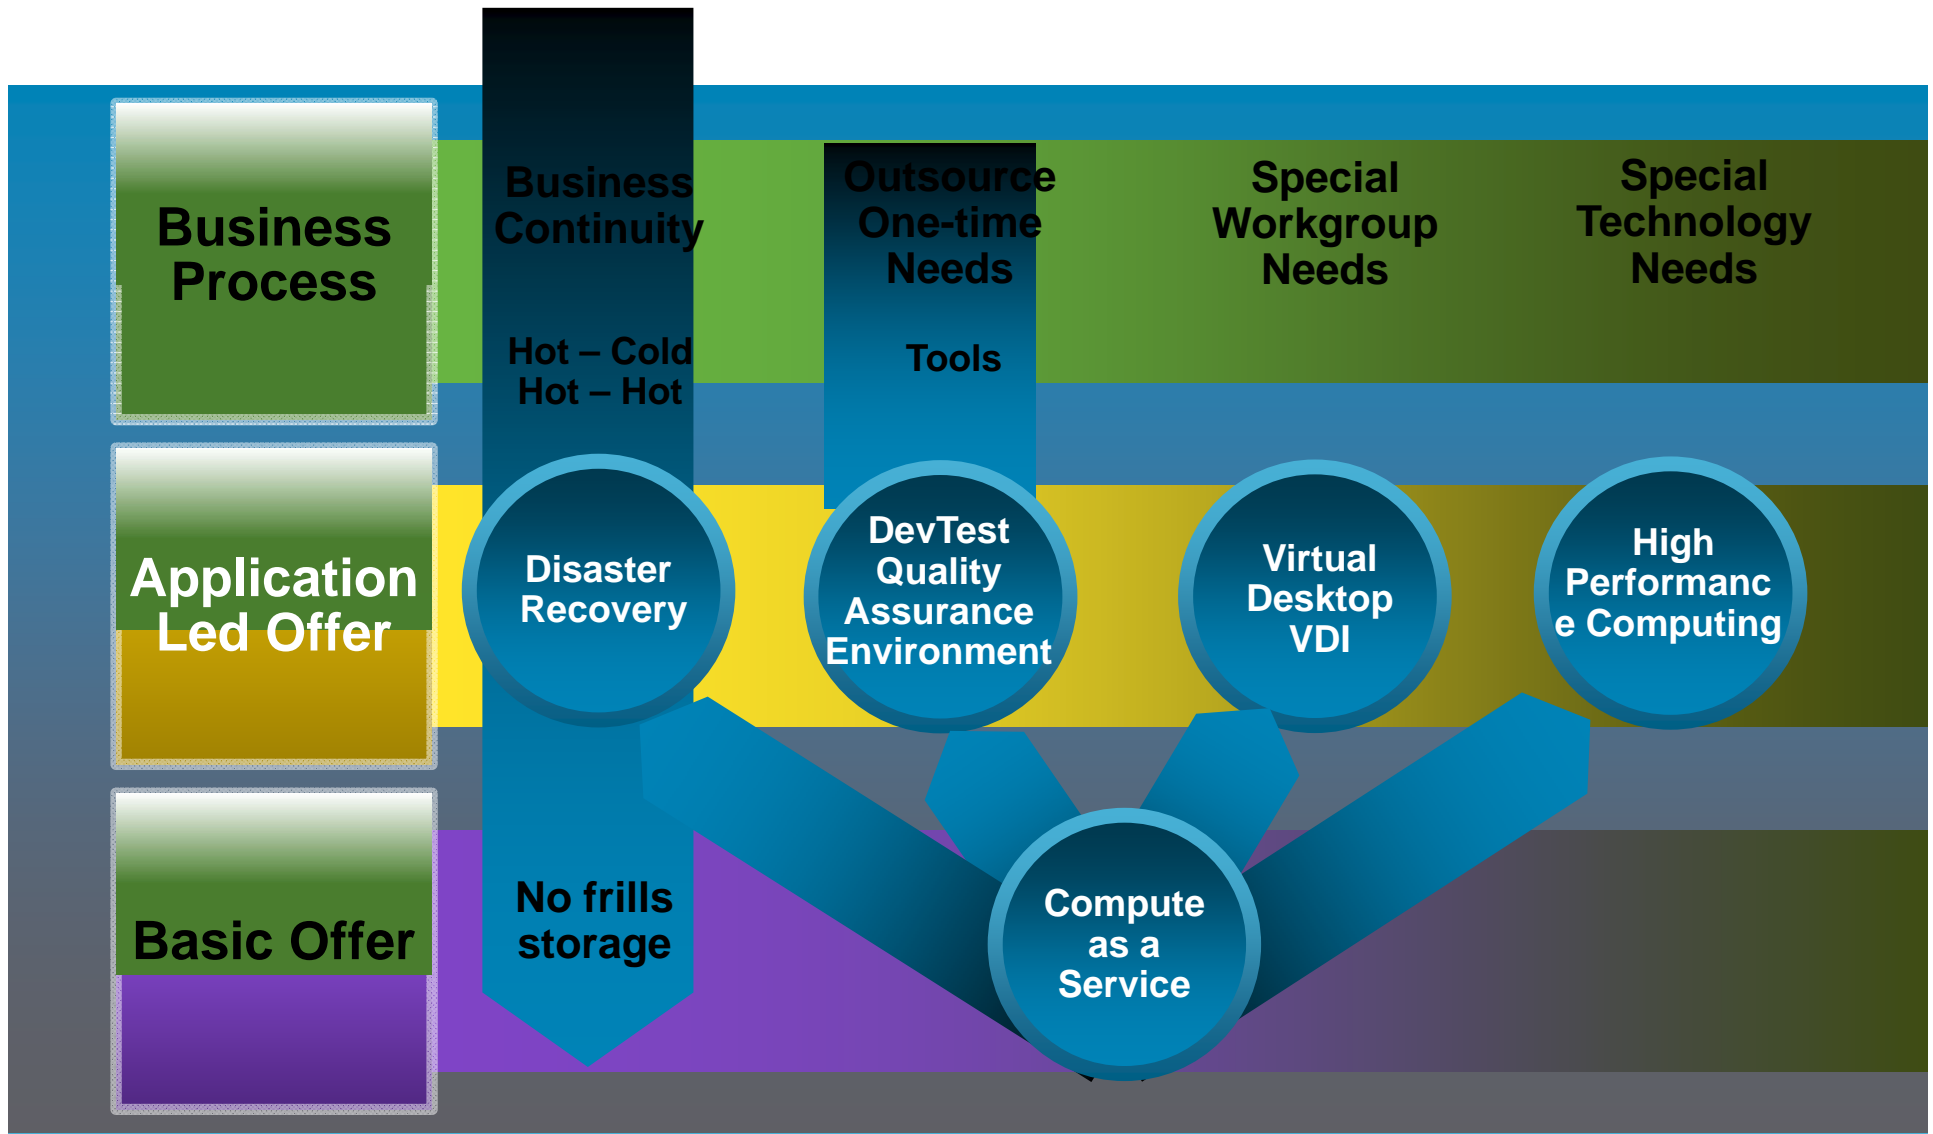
Business Process

Application Led Offer

Basic Offer

Business Continuity

Hot – Cold
Hot – Hot

Outsource One-time Needs

Tools

Special Workgroup Needs

Special Technology Needs

Disaster Recovery

DevTest Quality Assurance Environment

Virtual Desktop VDI

High Performanc e Computing

No frills storage

Compute as a Service